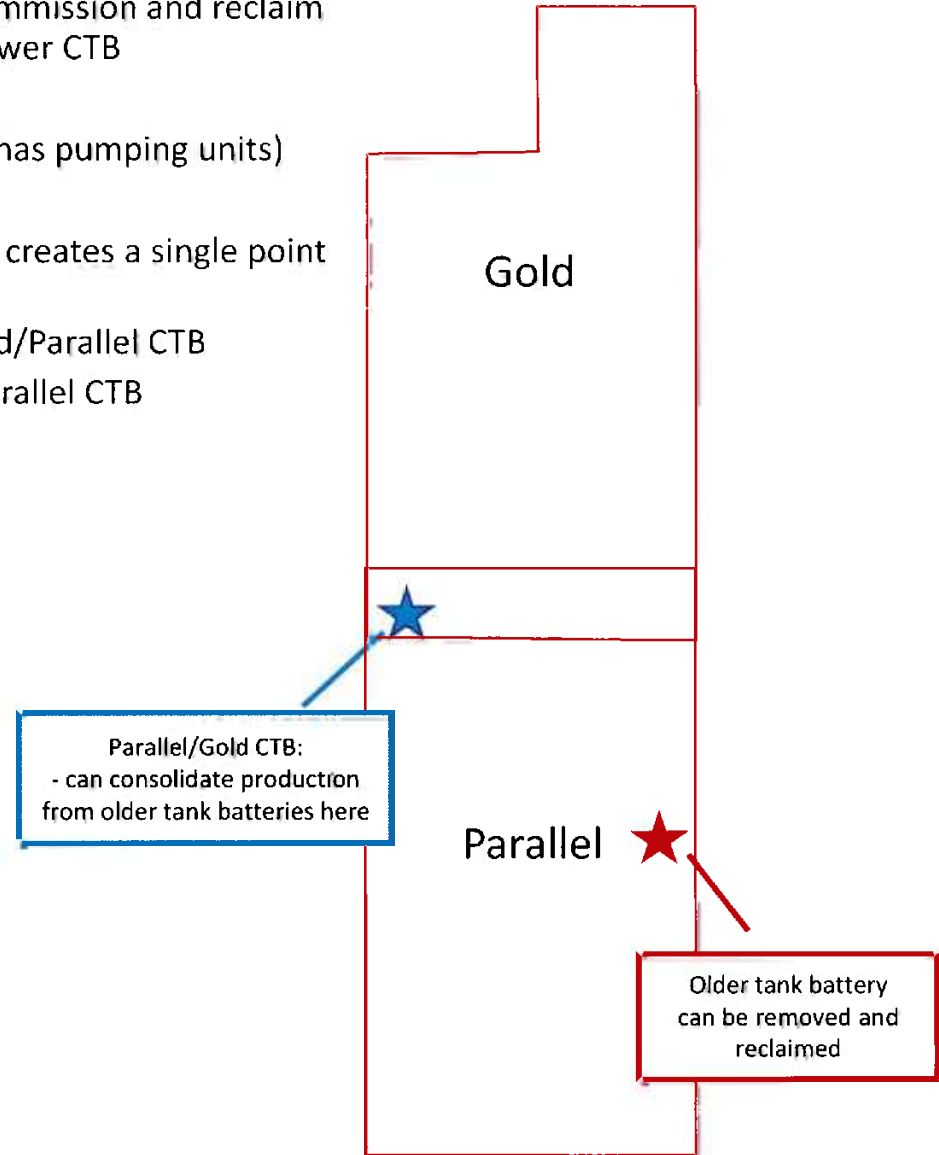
mmission and reclaim
wer CTB

has pumping units)

creates a single point

d/Parallel CTB
rallel CTB

Gold

Parallel/Gold CTB:
- can consolidate production from older tank batteries here

Parallel

Older tank battery can be removed and reclaimed